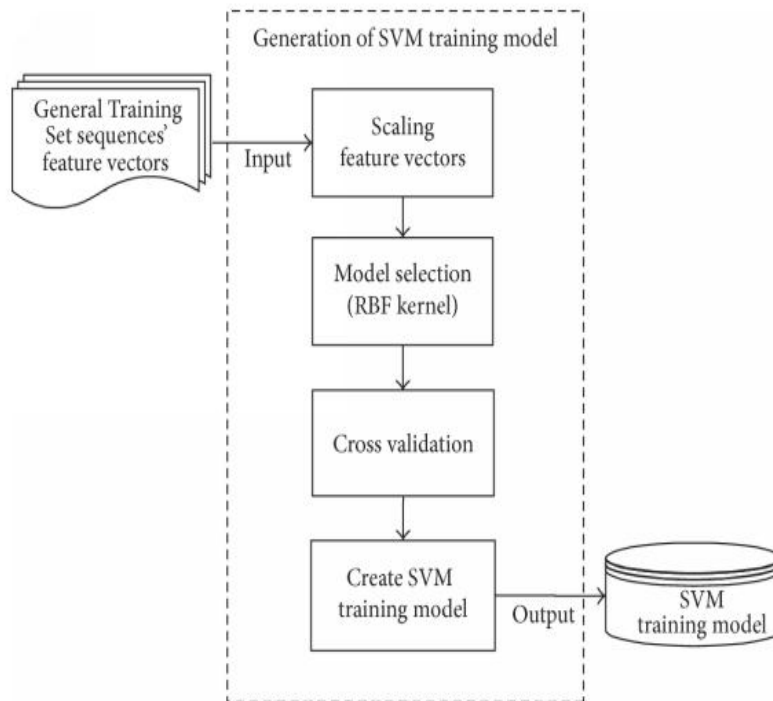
Generation of SVM training model

General Training Set sequences' feature vectors

Input

Scaling feature vectors

Model selection (RBF kernel)

Cross validation

Create SVM training model

Output

SVM training model